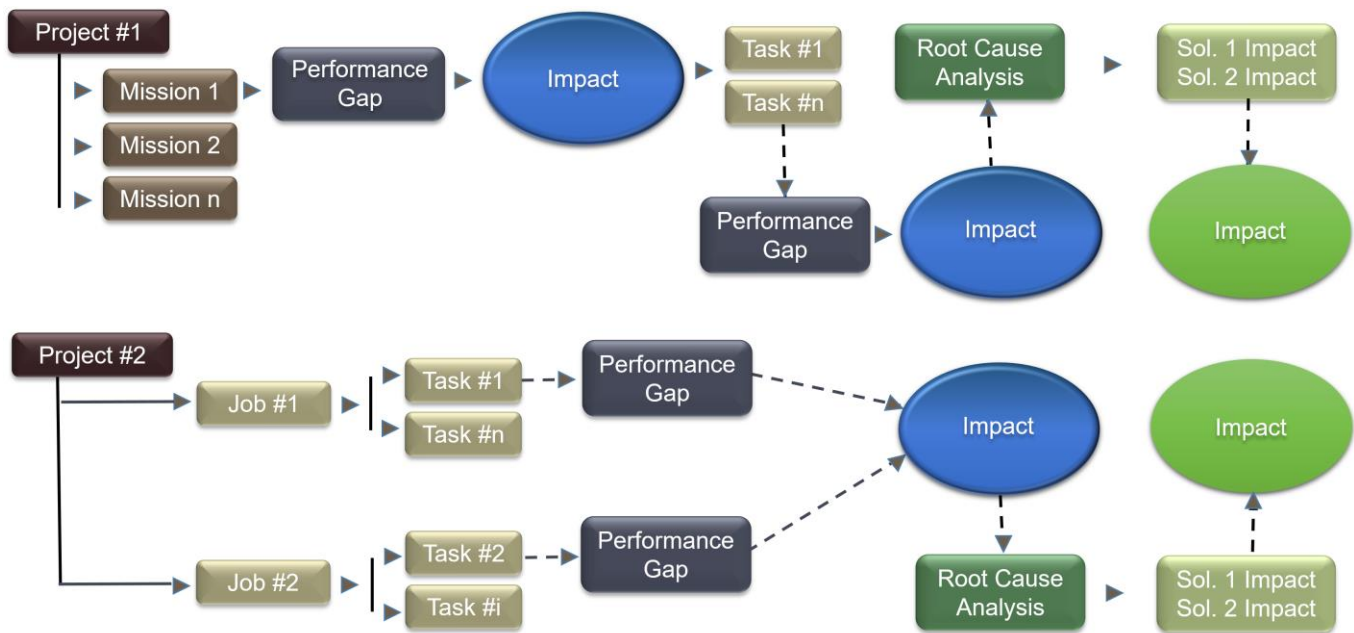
Project #1

Mission 1

Mission 2

Mission n

Performance Gap

Impact

Task #1

Task #n

Root Cause Analysis

Sol. 1 Impact
Sol. 2 Impact

Performance Gap

Impact

Impact

Project #2

Job #1

Task #1

Task #n

Performance Gap

Impact

Impact

Job #2

Task #2

Task #i

Performance Gap

Root Cause Analysis

Sol. 1 Impact
Sol. 2 Impact